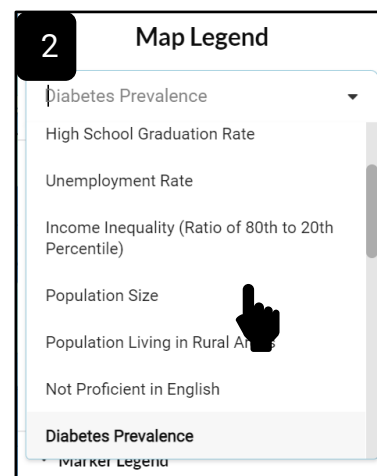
2

Map Legend

Diabetes Prevalence

High School Graduation Rate

Unemployment Rate

Income Inequality (Ratio of 80th to 20th Percentile)

Population Size

Population Living in Rural A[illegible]

Not Proficient in English

Diabetes Prevalence

Marker Legend